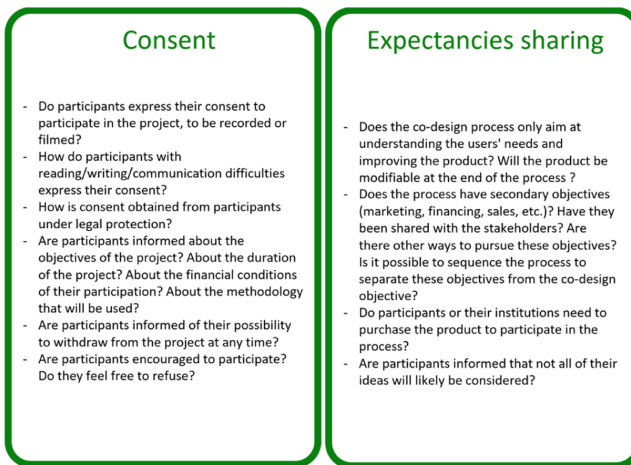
Consent

- Do participants express their consent to participate in the project, to be recorded or filmed?
- How do participants with reading/writing/communication difficulties express their consent?
- How is consent obtained from participants under legal protection?
- Are participants informed about the objectives of the project? About the duration of the project? About the financial conditions of their participation? About the methodology that will be used?
- Are participants informed of their possibility to withdraw from the project at any time?
- Are participants encouraged to participate? Do they feel free to refuse?

Expectancies sharing

- Does the co-design process only aim at understanding the users' needs and improving the product? Will the product be modifiable at the end of the process ?
- Does the process have secondary objectives (marketing, financing, sales, etc.)? Have they been shared with the stakeholders? Are there other ways to pursue these objectives? Is it possible to sequence the process to separate these objectives from the co-design objective?
- Do participants or their institutions need to purchase the product to participate in the process?
- Are participants informed that not all of their ideas will likely be considered?